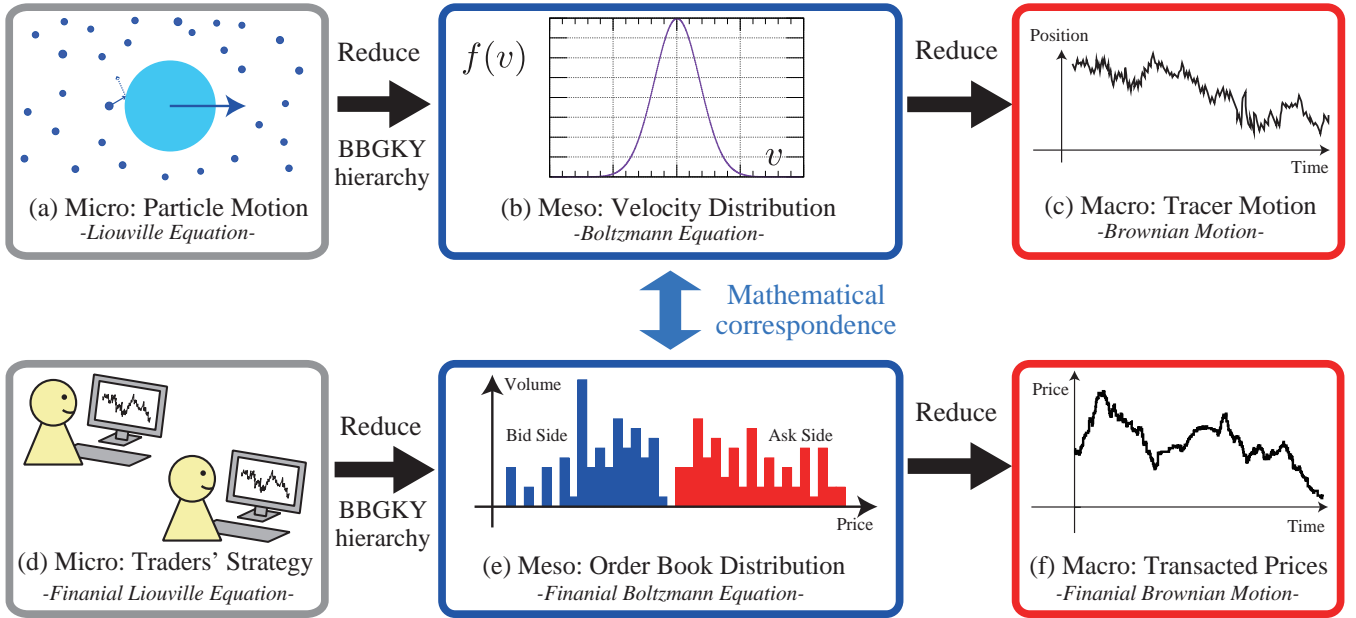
(a) Micro: Particle Motion
-Liouville Equation-

Reduce

BBGKY hierarchy

$f(v)$

$v$

(b) Meso: Velocity Distribution
-Boltzmann Equation-

Reduce

Position

Time

(c) Macro: Tracer Motion
-Brownian Motion-

Mathematical correspondence

(d) Micro: Traders' Strategy
-Finanial Liouville Equation-

Reduce

BBGKY hierarchy

Volume

Bid Side

Ask Side

Price

(e) Meso: Order Book Distribution
-Finanial Boltzmann Equation-

Reduce

Price

Time

(f) Macro: Transacted Prices
-Finanial Brownian Motion-